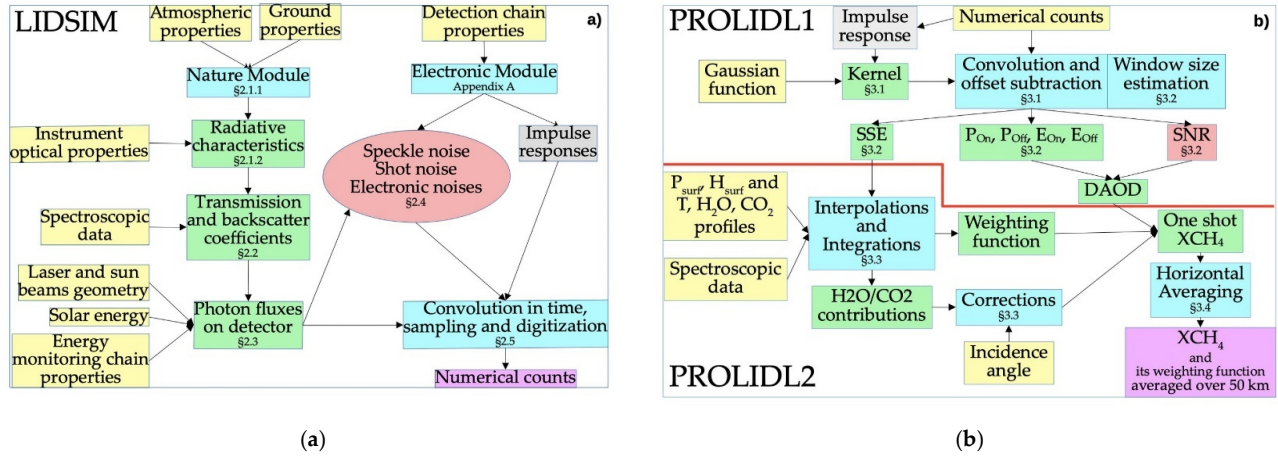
LIDSIM

a)

Atmospheric properties

Ground properties

Detection chain properties

Nature Module
§2.1.1

Electronic Module
Appendix A

Instrument optical properties

Radiative characteristics
§2.1.2

Speckle noise
Shot noise
Electronic noises
§2.4

Impulse responses

Spectroscopic data

Transmission and backscatter coefficients
§2.2

Laser and sun beams geometry

Solar energy

Energy monitoring chain properties

Photon fluxes on detector
§2.3

Convolution in time, sampling and digitization
§2.5

Numerical counts

(a)

PROLIDL1

b)

Impulse response

Numerical counts

Gaussian function

Kernel
§3.1

Convolution and offset subtraction
§3.1

Window size estimation
§3.2

SSE
§3.2

$P_{On}$, $P_{Off}$, $E_{On}$, $E_{Off}$
§3.2

SNR
§3.2

DAOD

$P_{surf}$, $H_{surf}$ and T, $H_2O$, $CO_2$ profiles

Interpolations and Integrations
§3.3

Weighting function

One shot $XCH_4$

Spectroscopic data

H2O/CO2 contributions

Corrections
§3.3

Horizontal Averaging
§3.4

Incidence angle

PROLIDL2

$XCH_4$
and
its weighting function averaged over 50 km

(b)